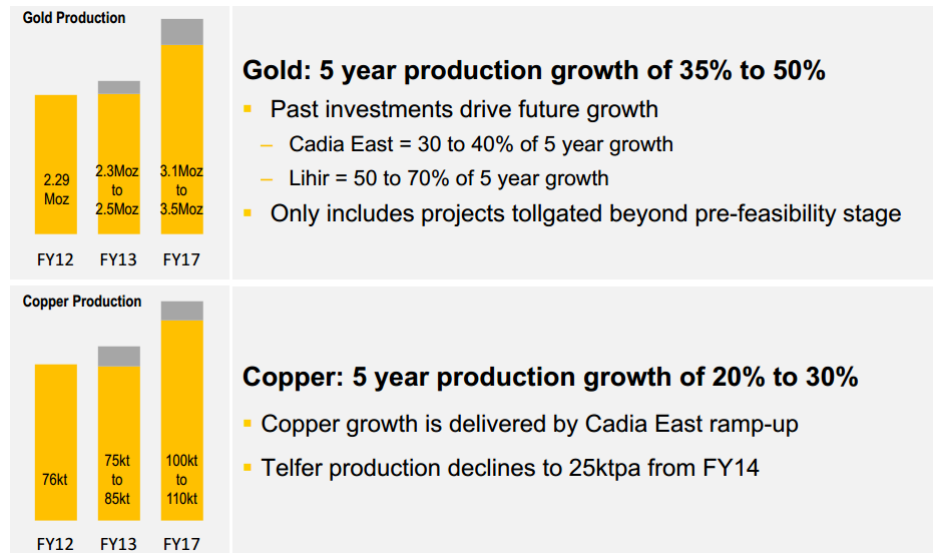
Gold Production

2.29 Moz

2.3Moz to 2.5Moz

3.1Moz to 3.5Moz

FY12 FY13 FY17

Gold: 5 year production growth of 35% to 50%

- Past investments drive future growth
  - Cadia East = 30 to 40% of 5 year growth
  - Lihir = 50 to 70% of 5 year growth
- Only includes projects tollgated beyond pre-feasibility stage

Copper Production

76kt

75kt to 85kt

100kt to 110kt

FY12 FY13 FY17

Copper: 5 year production growth of 20% to 30%

- Copper growth is delivered by Cadia East ramp-up
- Telfer production declines to 25ktpa from FY14